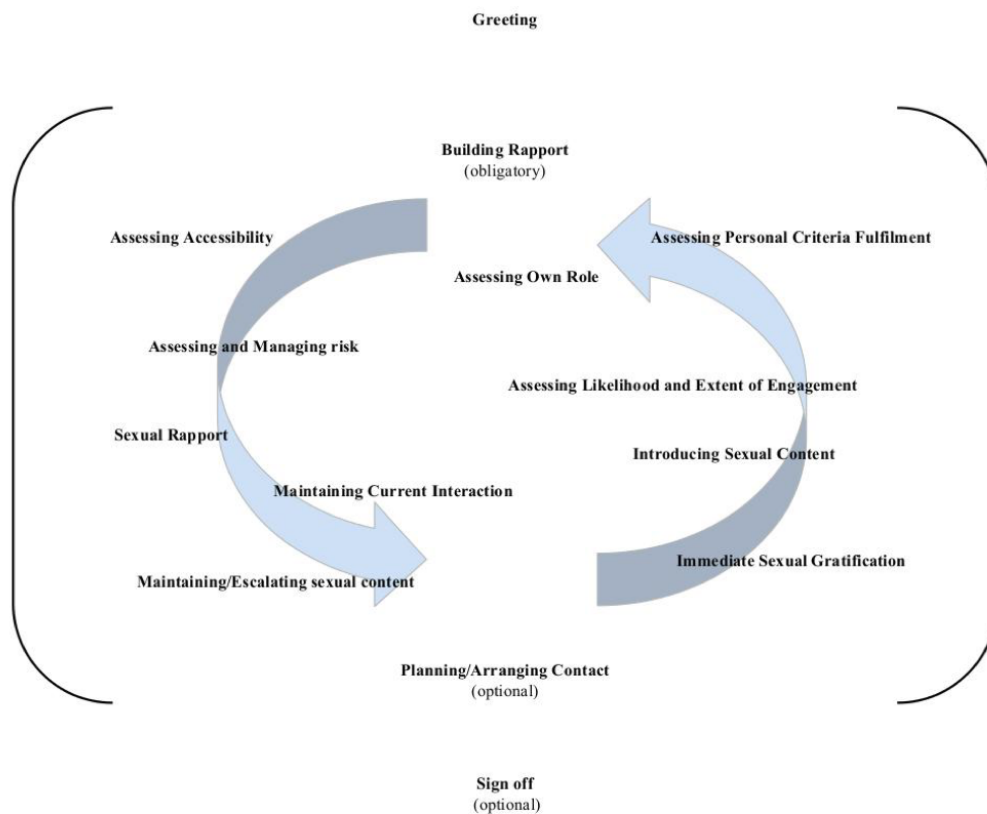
Greeting

Building Rapport
(obligatory)

Assessing Accessibility

Assessing Personal Criteria Fulfilment

Assessing Own Role

Assessing and Managing risk

Assessing Likelihood and Extent of Engagement

Sexual Rapport

Introducing Sexual Content

Maintaining Current Interaction

Immediate Sexual Gratification

Maintaining/Escalating sexual content

Planning/Arranging Contact
(optional)

Sign off
(optional)